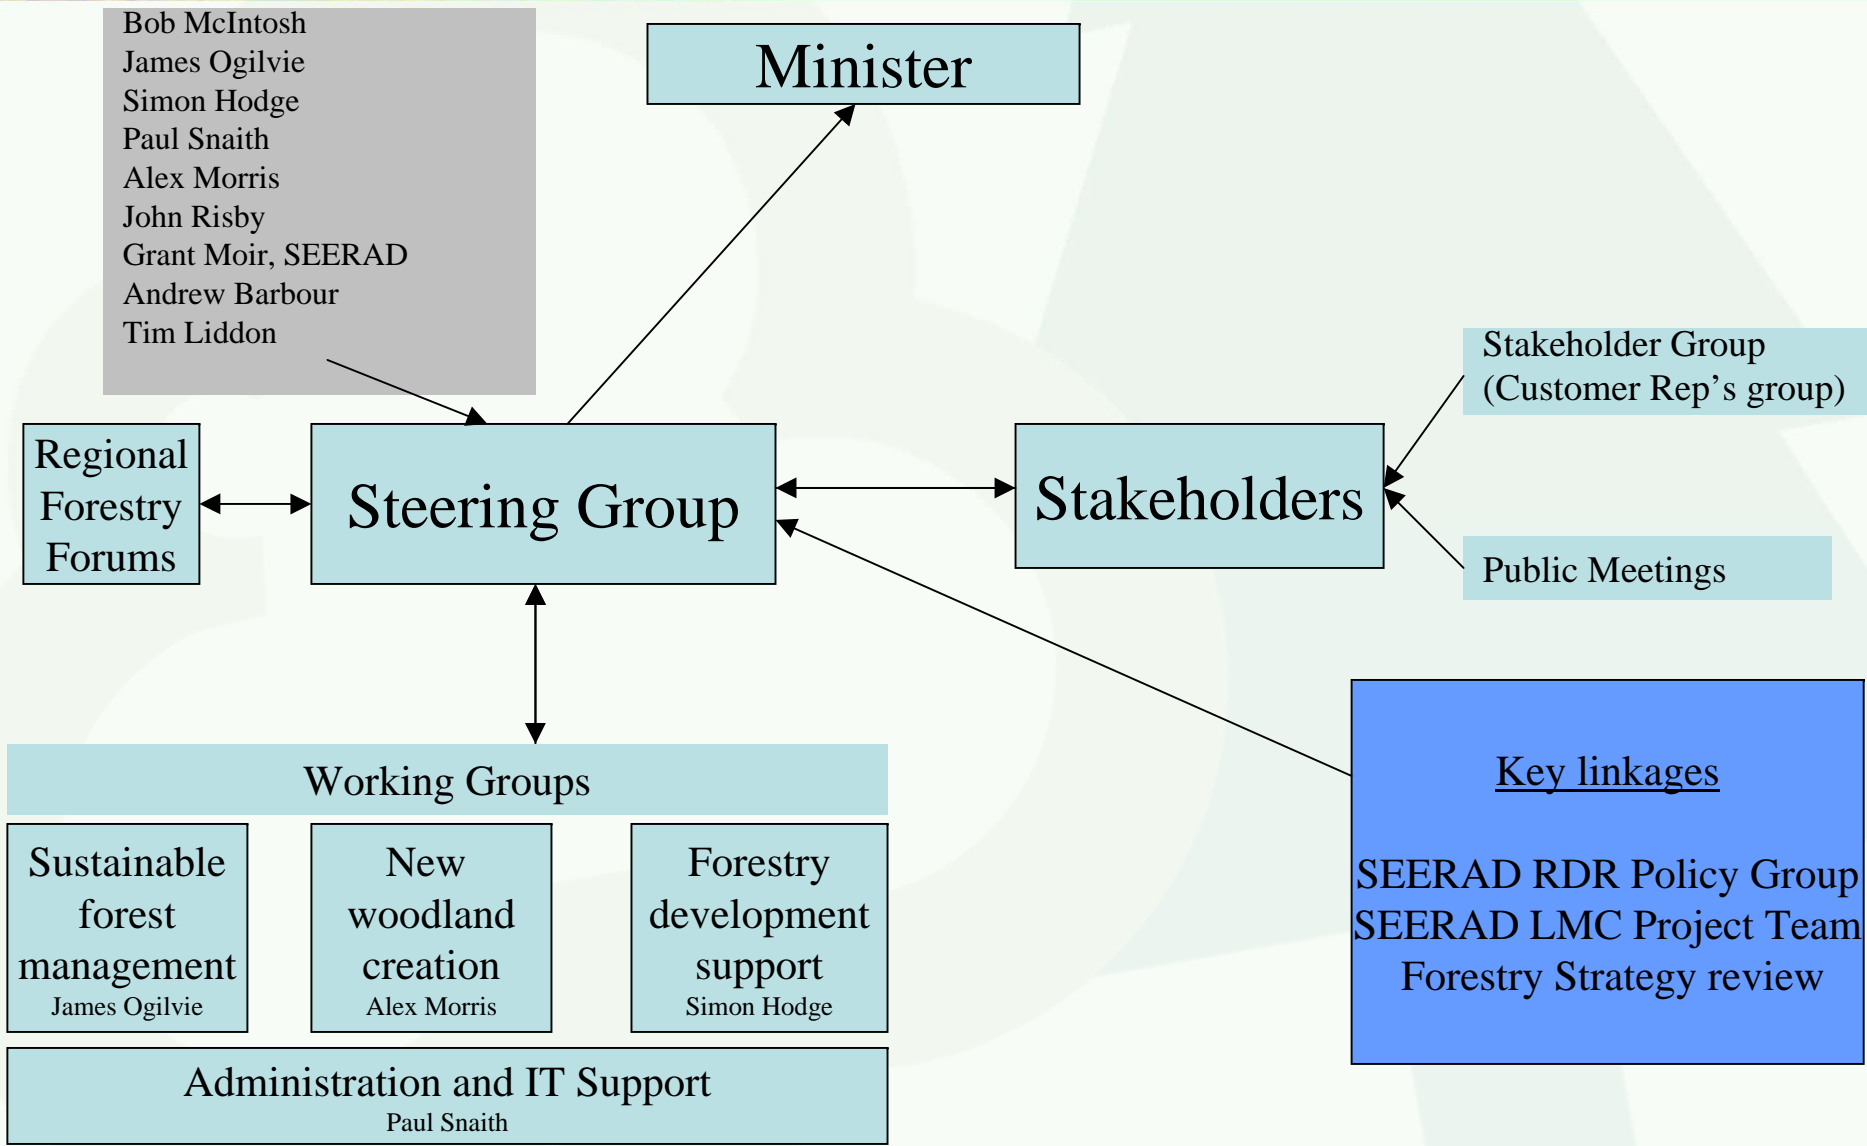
Bob McIntosh
James Ogilvie
Simon Hodge
Paul Snaith
Alex Morris
John Risby
Grant Moir, SEERAD
Andrew Barbour
Tim Liddon

Minister

Regional Forestry Forums

Steering Group

Stakeholders

Stakeholder Group (Customer Rep's group)

Public Meetings

Working Groups

Sustainable forest management
James Ogilvie

New woodland creation
Alex Morris

Forestry development support
Simon Hodge

Administration and IT Support
Paul Snaith

Key linkages

SEERAD RDR Policy Group
SEERAD LMC Project Team
Forestry Strategy review